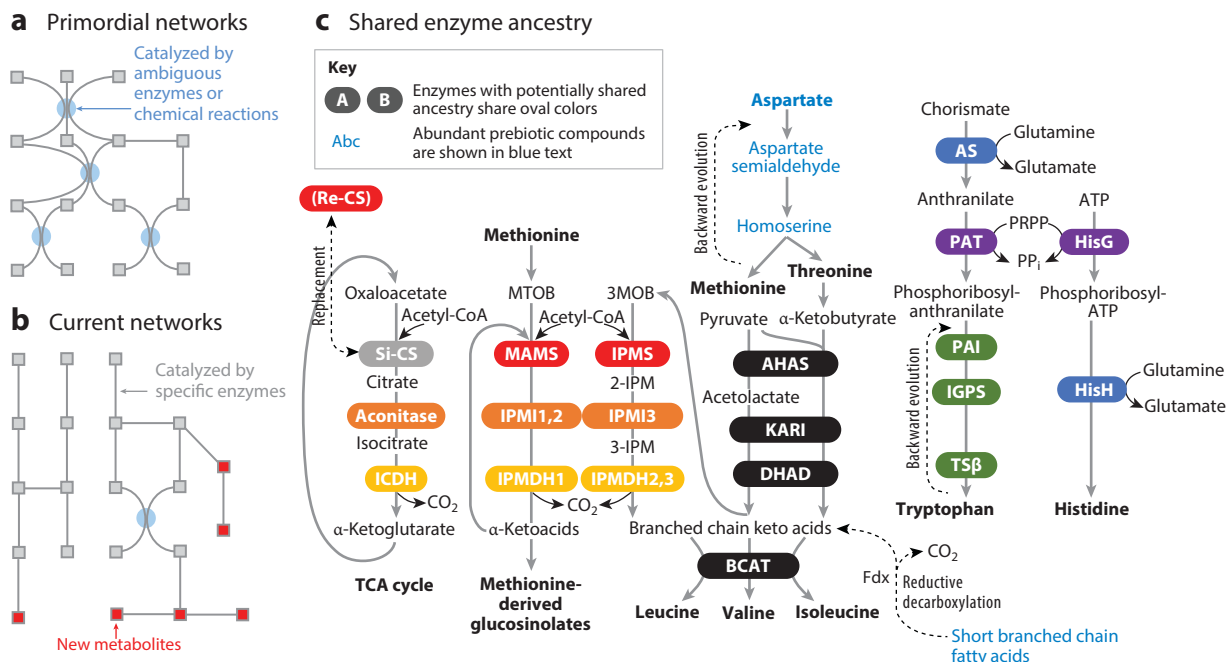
a Primordial networks

Catalyzed by ambiguous enzymes or chemical reactions

b Current networks

Catalyzed by specific enzymes

New metabolites

c Shared enzyme ancestry

Key

A B Enzymes with potentially shared ancestry share oval colors

Abc Abundant prebiotic compounds are shown in blue text

(Re-CS)

Replacement

Oxaloacetate

Acetyl-CoA

Si-CS

Citrate

Aconitase

Isocitrate

ICDH

$CO_2$

α-Ketoglutarate

TCA cycle

Methionine

MTOB

3MOB

Acetyl-CoA

MAMS

IPMS

2-IPM

IPMI1,2

IPMI3

3-IPM

IPMDH1

IPMDH2,3

$CO_2$

α-Ketoacids

Methionine-derived glucosinolates

Aspartate

Backward evolution

Aspartate semialdehyde

Homoserine

Methionine

Threonine

Pyruvate

α-Ketobutyrate

AHAS

Acetolactate

KARI

DHAD

Branched chain keto acids

BCAT

Leucine

Valine

Isoleucine

$CO_2$

Fdx

Reductive decarboxylation

Short branched chain fatty acids

Chorismate

AS

Glutamine

Glutamate

Anthranilate

ATP

PRPP

PAT

HisG

$PP_i$

Phosphoribosyl-anthranilate

Phosphoribosyl-ATP

Backward evolution

PAI

IGPS

TSβ

Tryptophan

HisH

Glutamine

Glutamate

Histidine